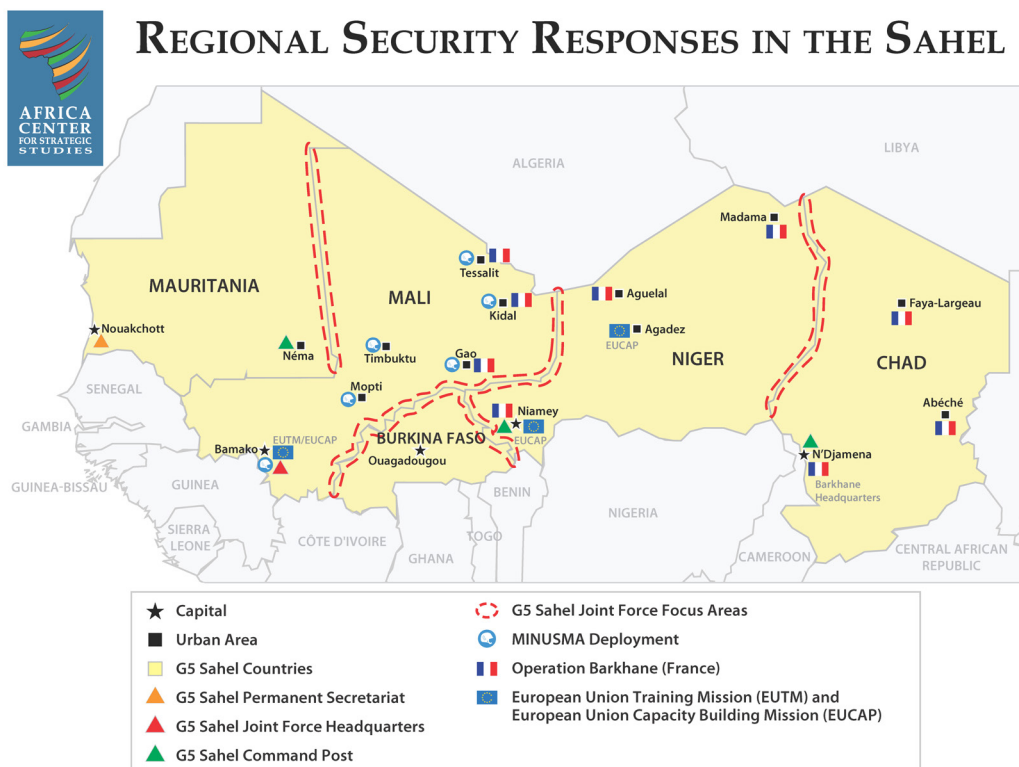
AFRICA CENTER FOR STRATEGIC STUDIES

REGIONAL SECURITY RESPONSES IN THE SAHEL

ALGERIA
LIBYA
MAURITANIA
MALI
NIGER
CHAD
SENEGAL
GAMBIA
GUINEA-BISSAU
GUINEA
SIERRA LEONE
CÔTE D'IVOIRE
GHANA
TOGO
BENIN
NIGERIA
CAMEROON
CENTRAL AFRICAN REPUBLIC
BURKINA FASO

Nouakchott
Néma
Timbuktu
Tessalit
Kidal
Gao
Mopti
Bamako
EUTM/EUCAP
Ouagadougou
Niamey
EUCAP
Aguelal
Agadez
EUCAP
Madama
Faya-Largeau
Abéché
N'Djamena
Barkhane Headquarters

Capital
Urban Area
G5 Sahel Countries
G5 Sahel Permanent Secretariat
G5 Sahel Joint Force Headquarters
G5 Sahel Command Post
G5 Sahel Joint Force Focus Areas
MINUSMA Deployment
Operation Barkhane (France)
European Union Training Mission (EUTM) and European Union Capacity Building Mission (EUCAP)